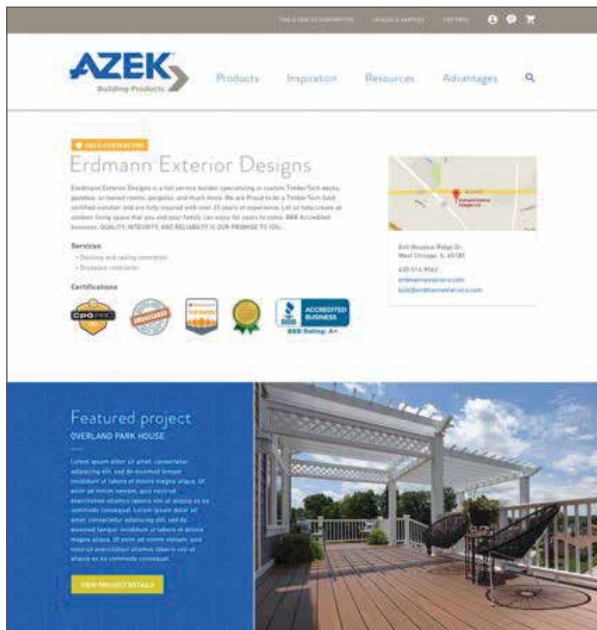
FIND A DEALER/CONTRACTOR   ORDER SAMPLES   FOR PROS

AZEK
Building Products

Products   Inspiration   Resources   Advantages

GOLD CONTRACTOR

Erdmann Exterior Designs

Erdmann Exterior Designs is a full service builder specializing in custom TimberTech decks, gazebos, screened rooms, pergolas, and much more. We are Proud to be a TimberTech Gold certified installer and are fully insured with over 25 years of experience. Let us help create an outdoor living space that you and your family can enjoy for years to come. BBB Accredited business. QUALITY, INTEGRITY, AND RELIABILITY IS OUR PROMISE TO YOU.

Services
• Decking and railing installation
• Stoneyacs installation

Certifications

CPG PRO

ACCREDITED BUSINESS
BBB Rating: A+

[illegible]
West Chicago, IL 60185
630 514 9562
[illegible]
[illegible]

Featured project
OVERLAND PARK HOUSE

Lorem ipsum dolor sit amet, consectetur adipiscing elit, sed do eiusmod tempor incididunt ut labore et dolore magna aliqua. Ut enim ad minim veniam, quis nostrud exercitation ullamco laboris nisi ut aliquip ex ea commodo consequat. Lorem ipsum dolor sit amet, consectetur adipiscing elit, sed do eiusmod tempor incididunt ut labore et dolore magna aliqua. Ut enim ad minim veniam, quis nostrud exercitation ullamco laboris nisi ut aliquip ex ea commodo consequat.

VIEW PROJECT DETAILS